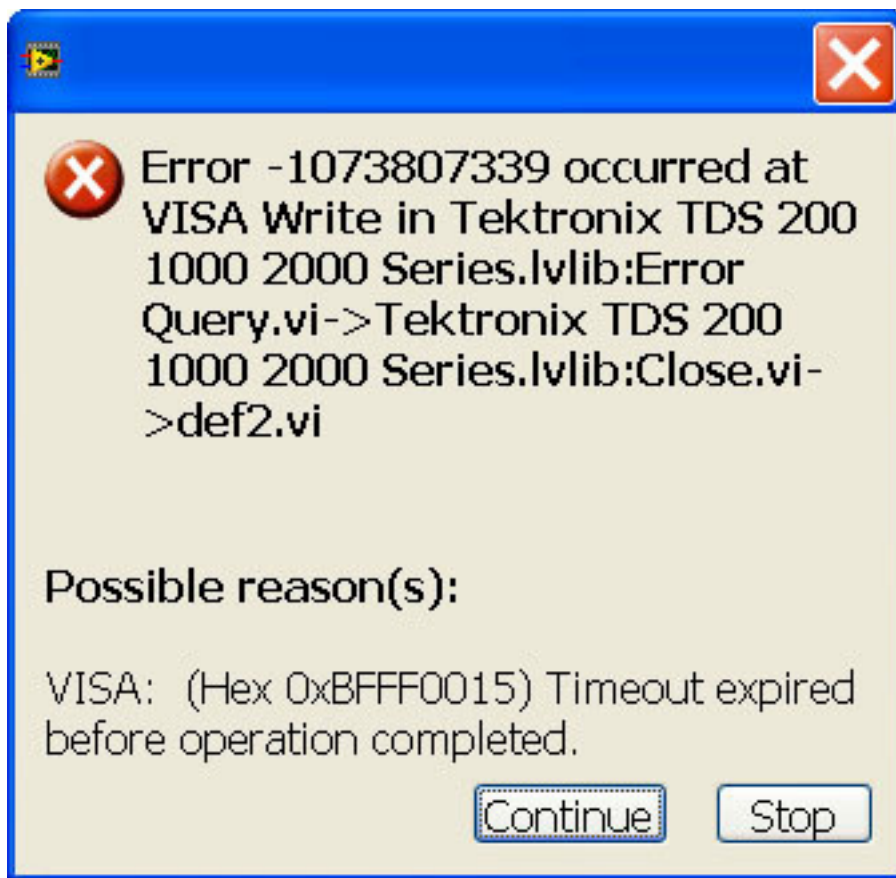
Error -1073807339 occurred at VISA Write in Tektronix TDS 200 1000 2000 Series.lvlib:Error Query.vi->Tektronix TDS 200 1000 2000 Series.lvlib:Close.vi->def2.vi

Possible reason(s):

VISA: (Hex 0xBFFF0015) Timeout expired before operation completed.

Continue

Stop